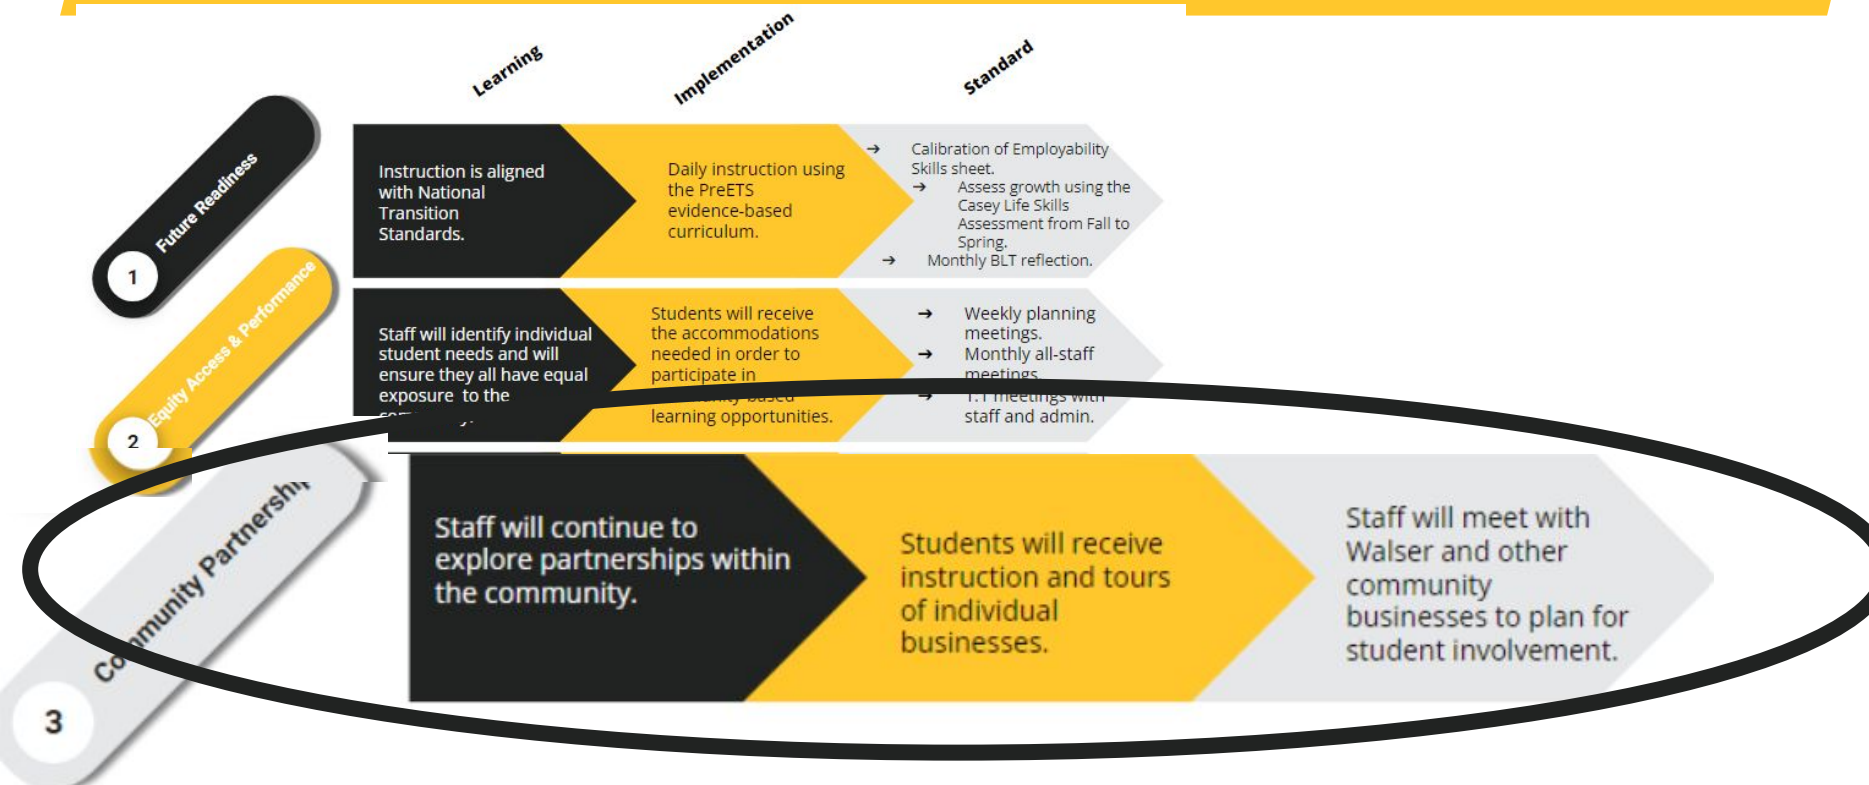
Learning

Implementation

Standard

1

Future Readiness

Instruction is aligned with National Transition Standards.

Daily instruction using the PreETS evidence-based curriculum.

→ Calibration of Employability Skills sheet.
→ Assess growth using the Casey Life Skills Assessment from Fall to Spring.
→ Monthly BLT reflection.

2

Equity Access & Performance

Staff will identify individual student needs and will ensure they all have equal exposure to the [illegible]

Students will receive the accommodations needed in order to participate in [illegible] learning opportunities.

→ Weekly planning meetings.
→ Monthly all-staff meetings.
→ 1:1 meetings with staff and admin.

3

Community Partnershi

Staff will continue to explore partnerships within the community.

Students will receive instruction and tours of individual businesses.

Staff will meet with Walser and other community businesses to plan for student involvement.